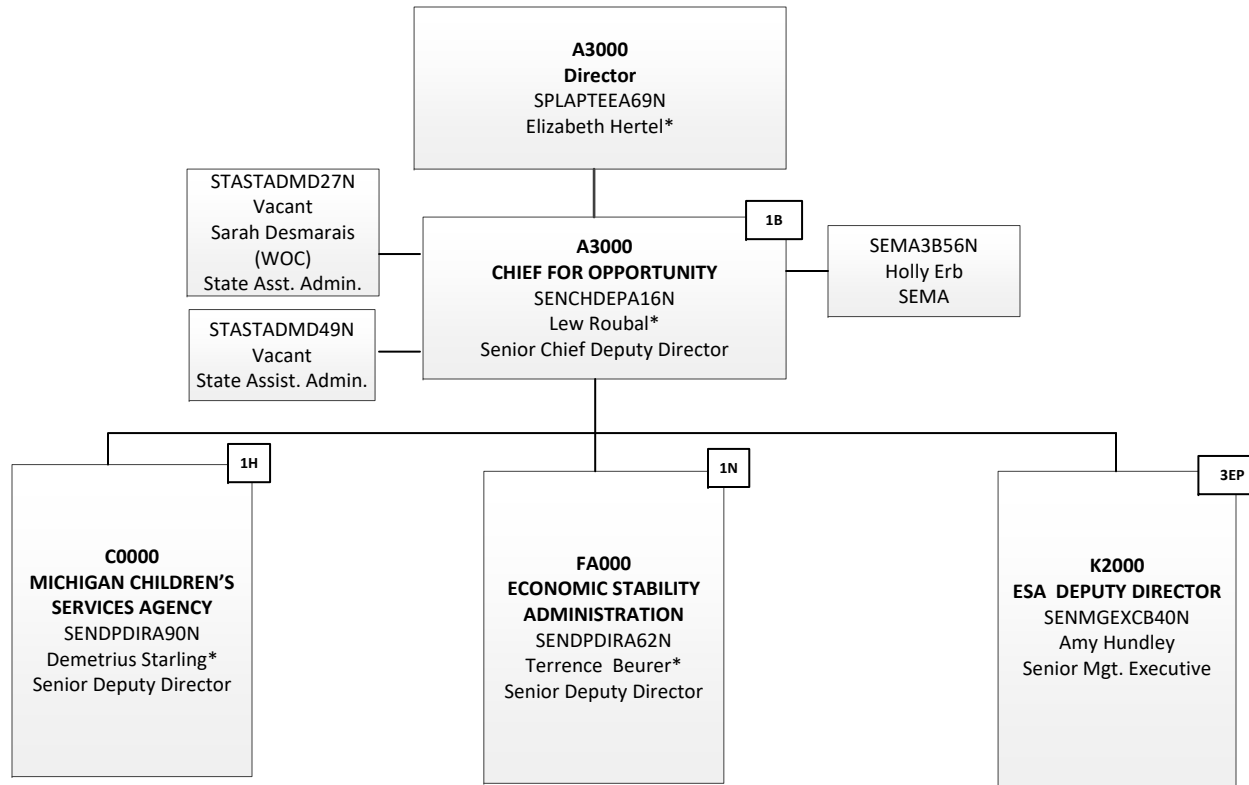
A3000
Director
SPLAPTEEA69N
Elizabeth Hertel*

STASTADMD27N
Vacant
Sarah Desmarais (WOC)
State Asst. Admin.

1B
A3000
CHIEF FOR OPPORTUNITY
SENCHDEPA16N
Lew Roubal*
Senior Chief Deputy Director

SEMA3B56N
Holly Erb
SEMA

STASTADMD49N
Vacant
State Assist. Admin.

1H
C0000
MICHIGAN CHILDREN'S SERVICES AGENCY
SENDPDIRA90N
Demetrius Starling*
Senior Deputy Director

1N
FA000
ECONOMIC STABILITY ADMINISTRATION
SENDPDIRA62N
Terrence Beurer*
Senior Deputy Director

3EP
K2000
ESA DEPUTY DIRECTOR
SENMGEXCB40N
Amy Hundley
Senior Mgt. Executive